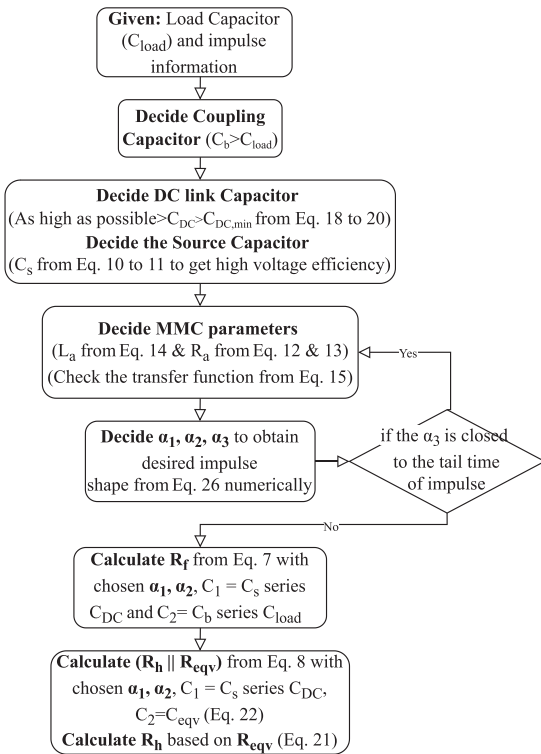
**Given:** Load Capacitor ($C_{load}$) and impulse information

**Decide Coupling Capacitor** ($C_b$>$C_{load}$)

**Decide DC link Capacitor**
(As high as possible>$C_{DC}$>$C_{DC,min}$ from Eq. 18 to 20)
**Decide the Source Capacitor**
($C_s$ from Eq. 10 to 11 to get high voltage efficiency)

**Decide MMC parameters**
($L_a$ from Eq. 14 & $R_a$ from Eq. 12 & 13)
(Check the transfer function from Eq. 15)

Yes

**Decide $\alpha_1$, $\alpha_2$, $\alpha_3$** to obtain desired impulse shape from Eq. 26 numerically

if the $\alpha_3$ is closed to the tail time of impulse

No

**Calculate $R_f$** from Eq. 7 with chosen **$\alpha_1$, $\alpha_2$**, $C_1$ = $C_s$ series $C_{DC}$ and $C_2$= $C_b$ series $C_{load}$

**Calculate ($R_h$ || $R_{eqv}$)** from Eq. 8 with chosen **$\alpha_1$, $\alpha_2$**, $C_1$ = $C_s$ series $C_{DC}$, $C_2$=$C_{eqv}$ (Eq. 22)
**Calculate $R_h$** based on **$R_{eqv}$** (Eq. 21)